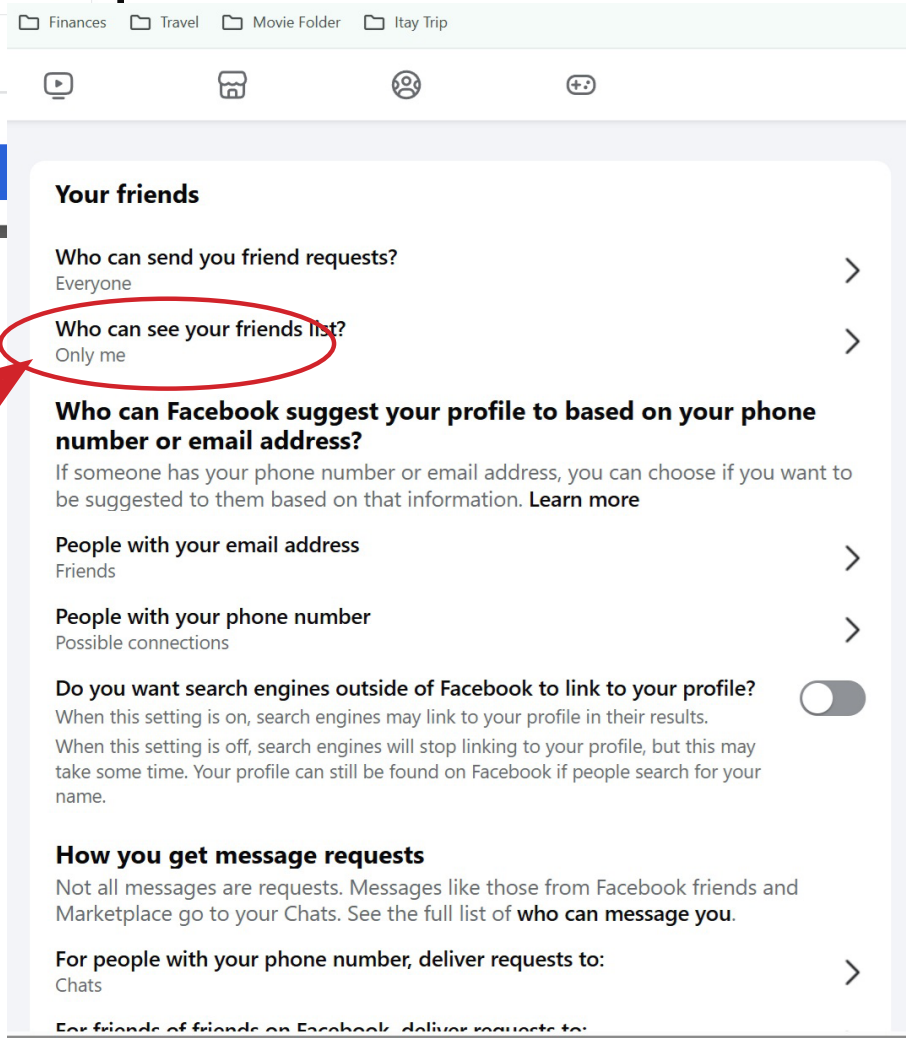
Finances Travel Movie Folder Itay Trip

Your friends

Who can send you friend requests?
Everyone

Who can see your friends list?
Only me

Who can Facebook suggest your profile to based on your phone number or email address?
If someone has your phone number or email address, you can choose if you want to be suggested to them based on that information. Learn more

People with your email address
Friends

People with your phone number
Possible connections

Do you want search engines outside of Facebook to link to your profile?
When this setting is on, search engines may link to your profile in their results.
When this setting is off, search engines will stop linking to your profile, but this may take some time. Your profile can still be found on Facebook if people search for your name.

How you get message requests
Not all messages are requests. Messages like those from Facebook friends and Marketplace go to your Chats. See the full list of who can message you.

For people with your phone number, deliver requests to:
Chats

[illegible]